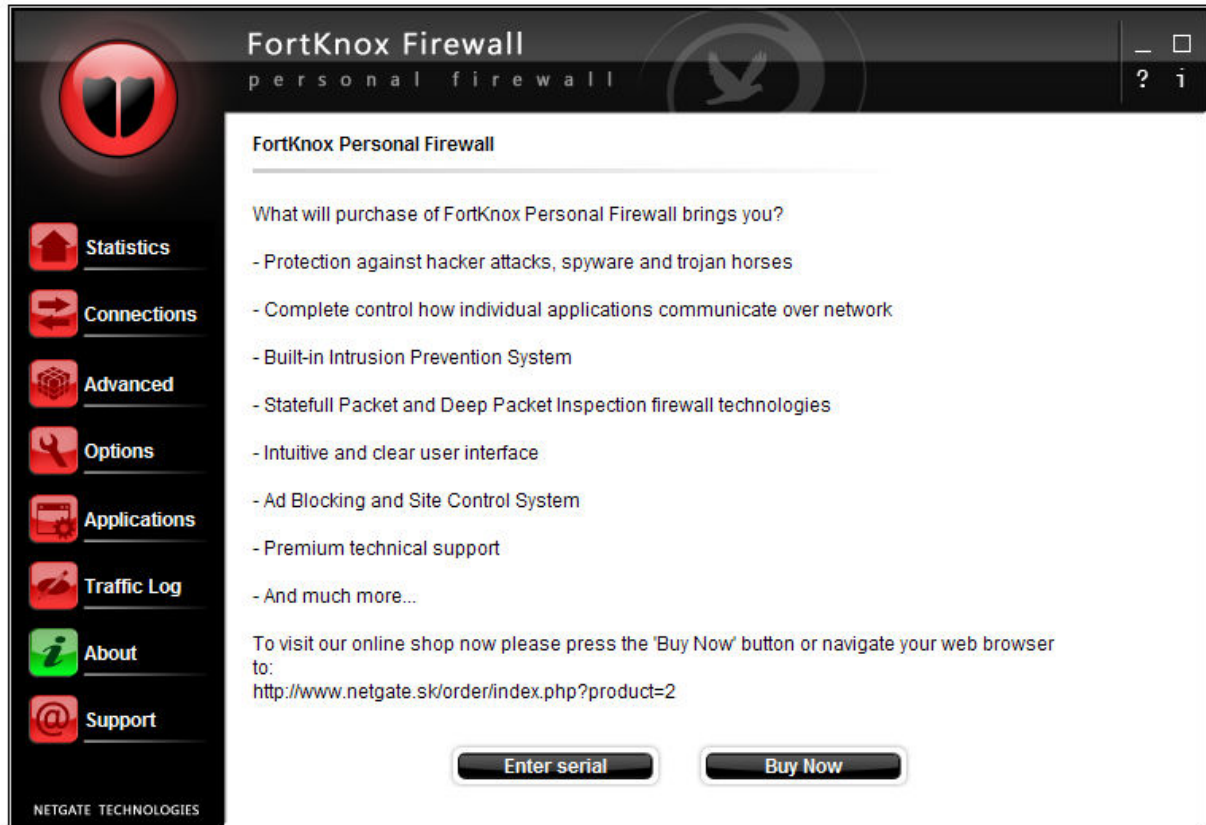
FortKnox Firewall
personal firewall

_ □
? i

Statistics
Connections
Advanced
Options
Applications
Traffic Log
About
Support

NETGATE TECHNOLOGIES

FortKnox Personal Firewall

What will purchase of FortKnox Personal Firewall brings you?

- Protection against hacker attacks, spyware and trojan horses

- Complete control how individual applications communicate over network

- Built-in Intrusion Prevention System

- Statefull Packet and Deep Packet Inspection firewall technologies

- Intuitive and clear user interface

- Ad Blocking and Site Control System

- Premium technical support

- And much more...

To visit our online shop now please press the 'Buy Now' button or navigate your web browser to:
http://www.netgate.sk/order/index.php?product=2

Enter serial
Buy Now